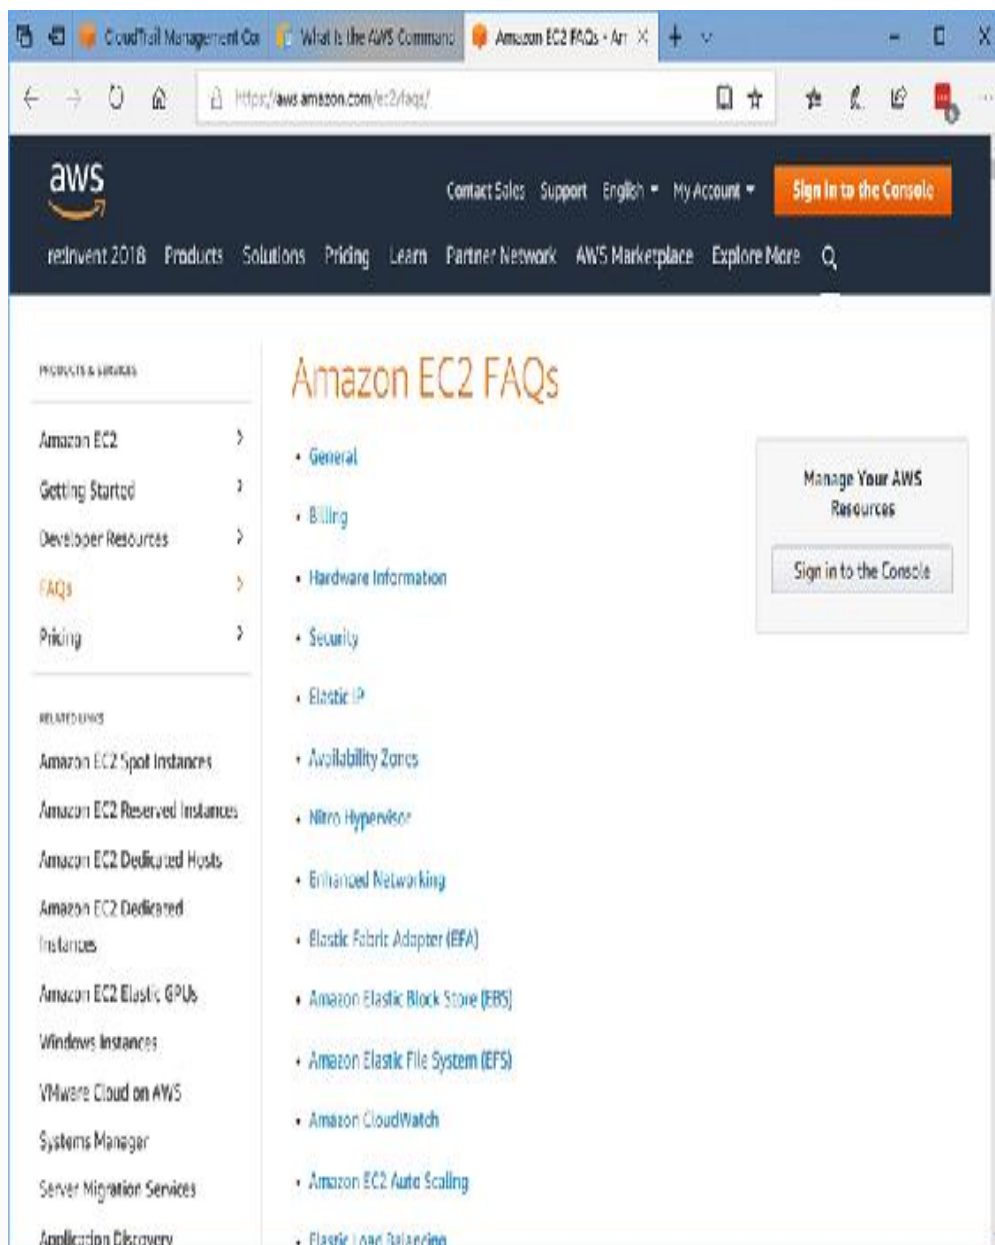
CloudTrail Management Co | What is the AWS Command | Amazon EC2 FAQs - Ar ×

https://aws.amazon.com/ec2/faqs/

aws

Contact Sales Support English ▾ My Account ▾ Sign In to the Console

re:Invent 2018 Products Solutions Pricing Learn Partner Network AWS Marketplace Explore More

PRODUCTS & SERVICES

Amazon EC2
Getting Started
Developer Resources
FAQs
Pricing

RELATED LINKS

Amazon EC2 Spot Instances
Amazon EC2 Reserved Instances
Amazon EC2 Dedicated Hosts
Amazon EC2 Dedicated Instances
Amazon EC2 Elastic GPUs
Windows Instances
VMware Cloud on AWS
Systems Manager
Server Migration Services
Application Discovery

Amazon EC2 FAQs

- General
- Billing
- Hardware Information
- Security
- Elastic IP
- Availability Zones
- Nitro Hypervisor
- Enhanced Networking
- Elastic Fabric Adapter (EFA)
- Amazon Elastic Block Store (EBS)
- Amazon Elastic File System (EFS)
- Amazon CloudWatch
- Amazon EC2 Auto Scaling
- Elastic Load Balancing

Manage Your AWS Resources

Sign in to the Console